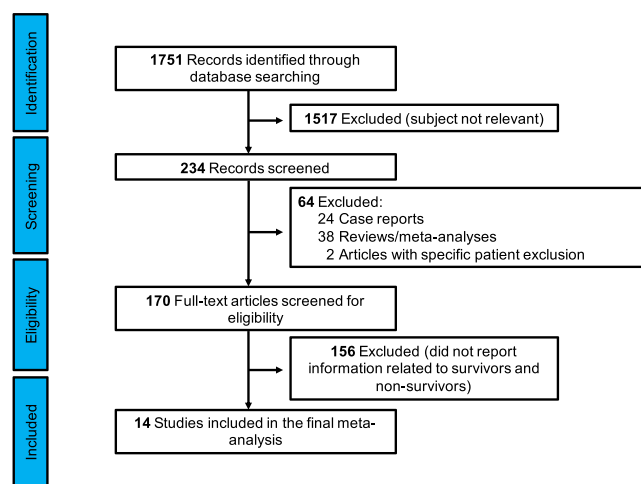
Identification

Screening

Eligibility

Included

1751 Records identified through database searching

1517 Excluded (subject not relevant)

234 Records screened

64 Excluded:
24 Case reports
38 Reviews/meta-analyses
2 Articles with specific patient exclusion

170 Full-text articles screened for eligibility

156 Excluded (did not report information related to survivors and non-survivors)

14 Studies included in the final meta-analysis